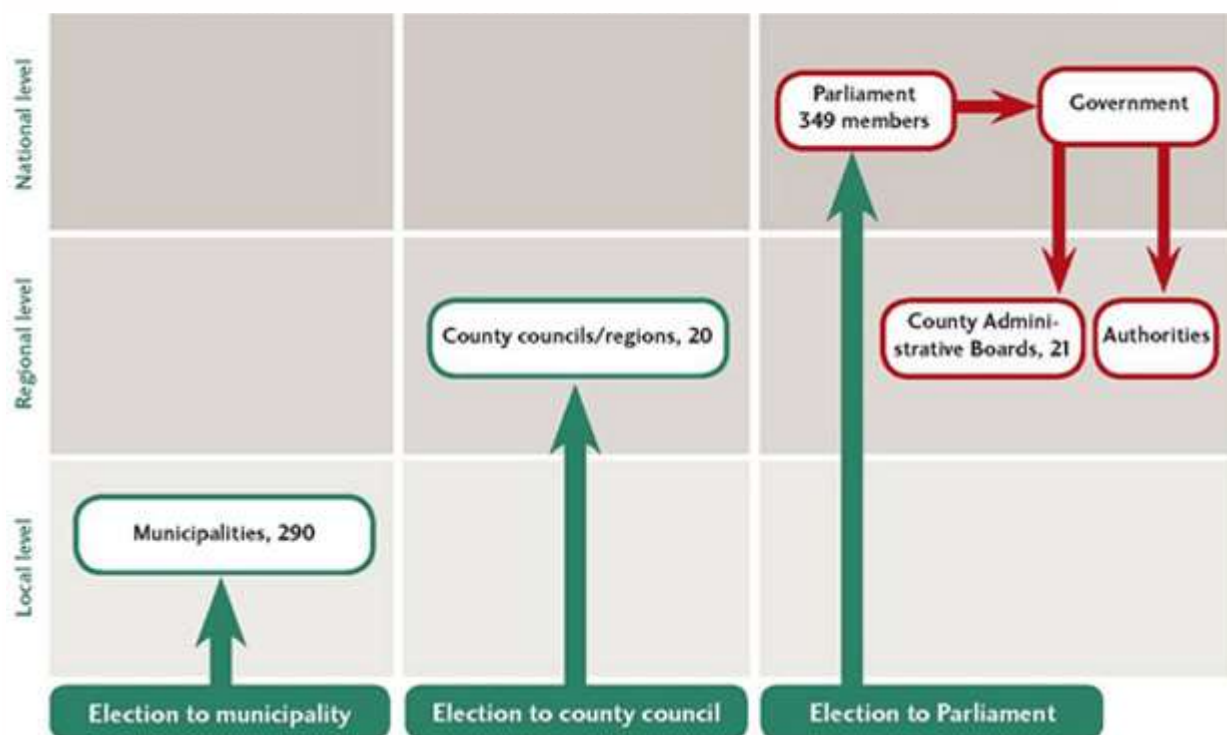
National level

Regional level

Local level

Parliament 349 members

Government

County councils/regions, 20

County Administrative Boards, 21

Authorities

Municipalities, 290

Election to municipality

Election to county council

Election to Parliament